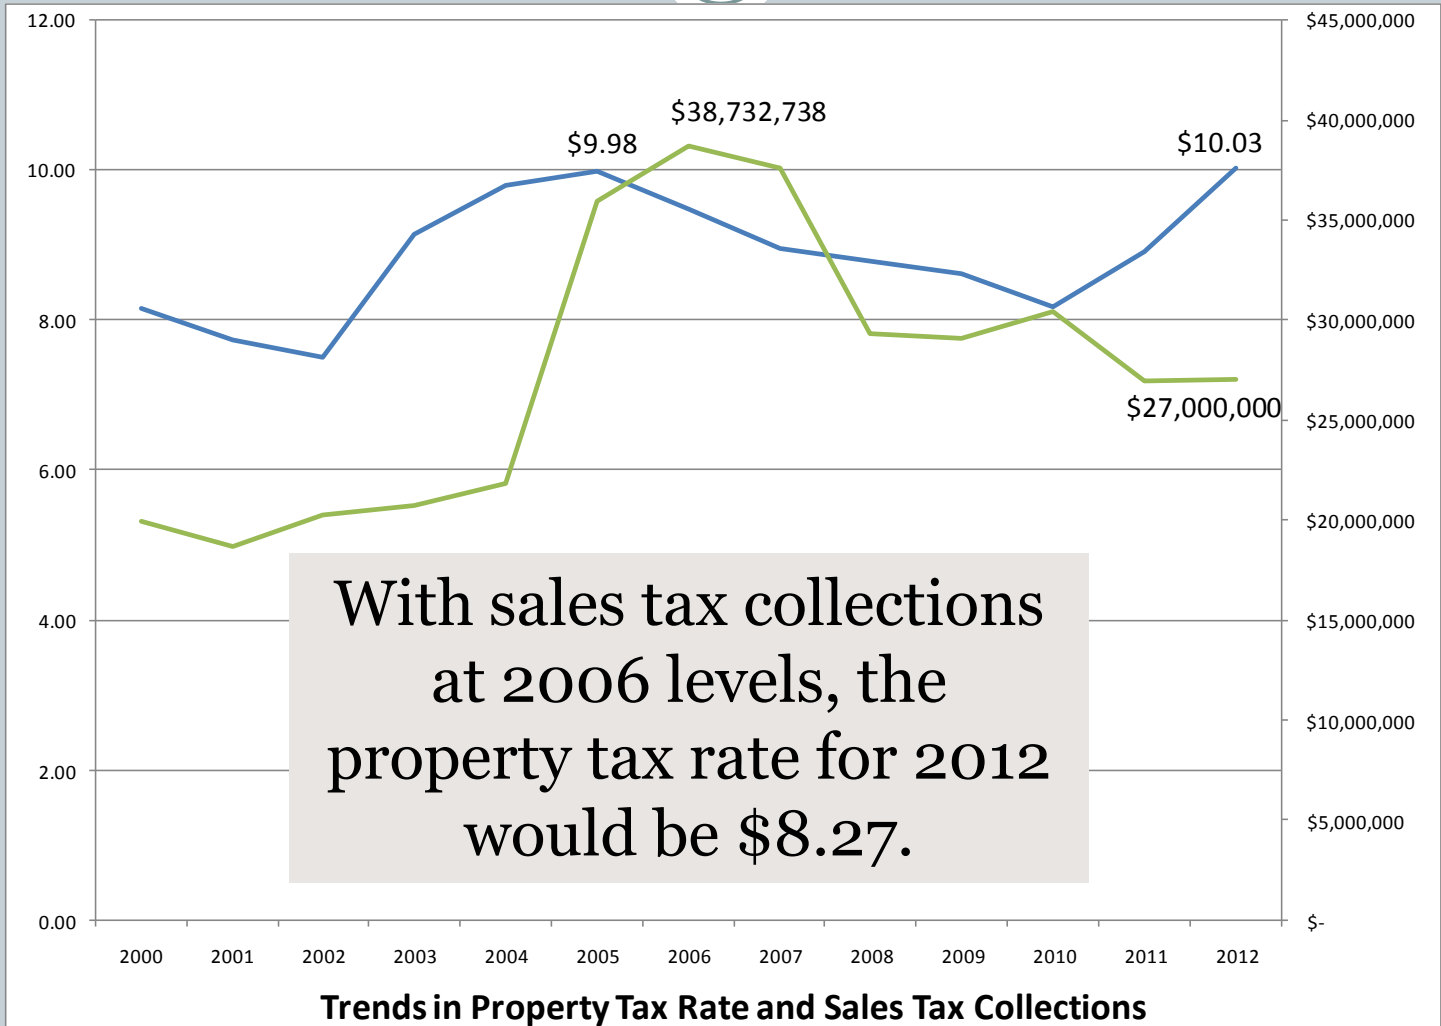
12.00
10.00
8.00
6.00
4.00
2.00
0.00

$45,000,000
$40,000,000
$35,000,000
$30,000,000
$25,000,000
$20,000,000
$15,000,000
$10,000,000
$5,000,000
$-

$9.98
$38,732,738
$10.03
$27,000,000

With sales tax collections at 2006 levels, the property tax rate for 2012 would be $8.27.

2000 2001 2002 2003 2004 2005 2006 2007 2008 2009 2010 2011 2012

Trends in Property Tax Rate and Sales Tax Collections